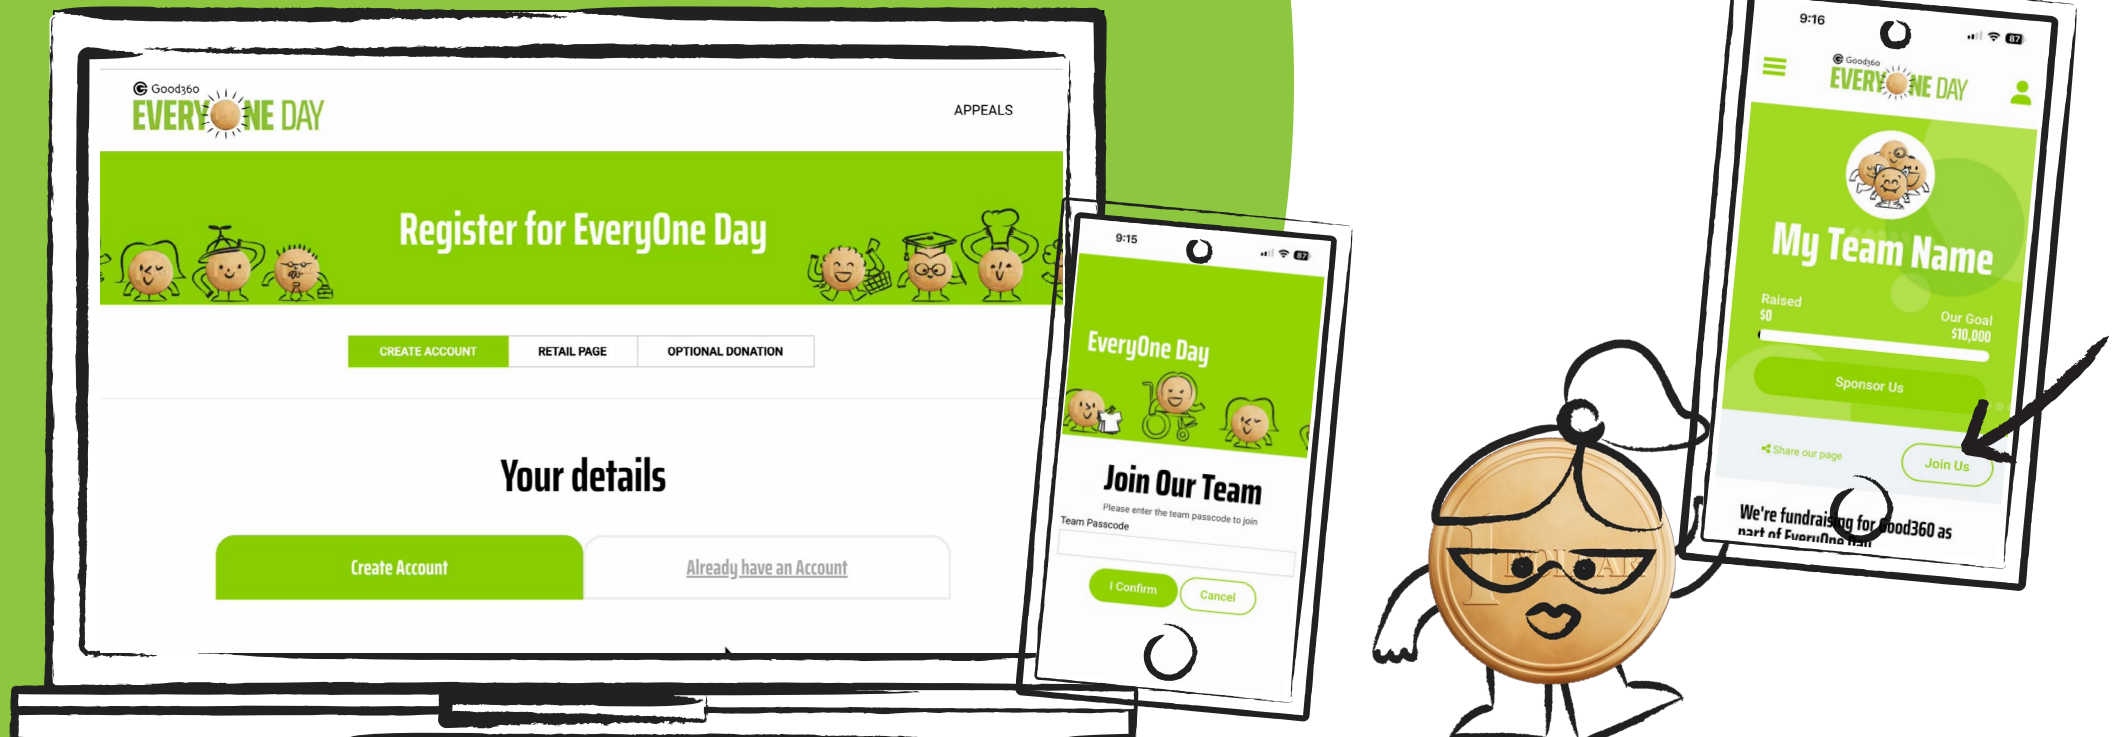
Good360
EVERYONE DAY
APPEALS

Register for EveryOne Day

CREATE ACCOUNT | RETAIL PAGE | OPTIONAL DONATION

Your details

Create Account
Already have an Account

9:15

EveryOne Day

Join Our Team
Please enter the team passcode to join
Team Passcode
I Confirm
Cancel

9:16
Good360
EVERYONE DAY

My Team Name
Raised
$0
Our Goal
$10,000
Sponsor Us
Share our page
Join Us
We're fundraising for Good360 as part of EveryOne Day